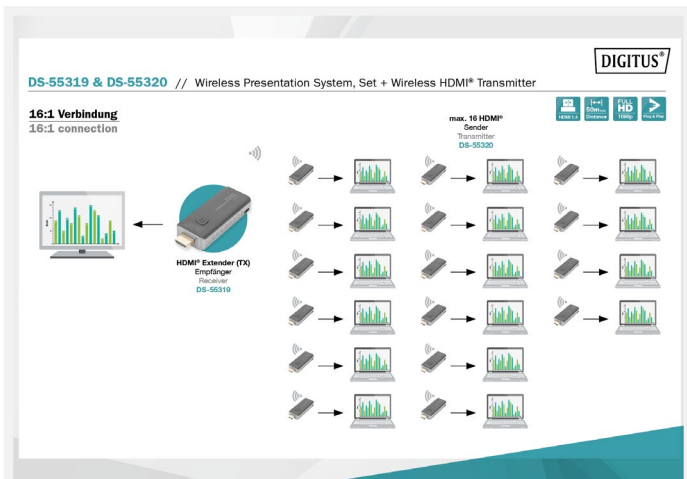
DIGITUS®

DS-55319 & DS-55320 // Wireless Presentation System, Set + Wireless HDMI® Transmitter

HDMI 1.4 | 50m Distance | FULL HD 1080p | Plug & Play

16:1 Verbindung
16:1 connection

max. 16 HDMI®
Sender
Transmitter
DS-55320

HDMI® Extender (TX)
Empfänger
Receiver
DS-55319